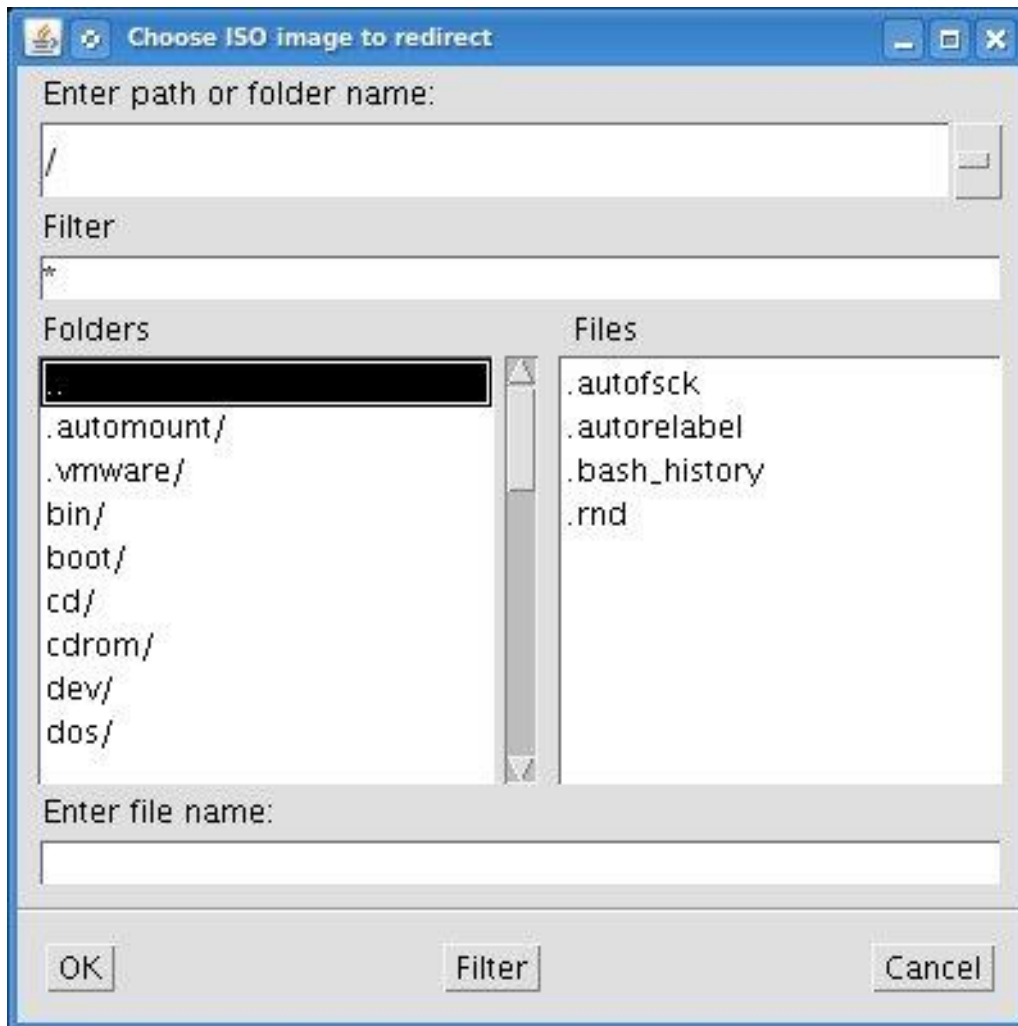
Choose ISO image to redirect

Enter path or folder name:

/

Filter

*

Folders

..
.automount/
.vmware/
bin/
boot/
cd/
cdrom/
dev/
dos/

Files

.autofsck
.autorelabel
.bash_history
.rnd

Enter file name:

OK

Filter

Cancel